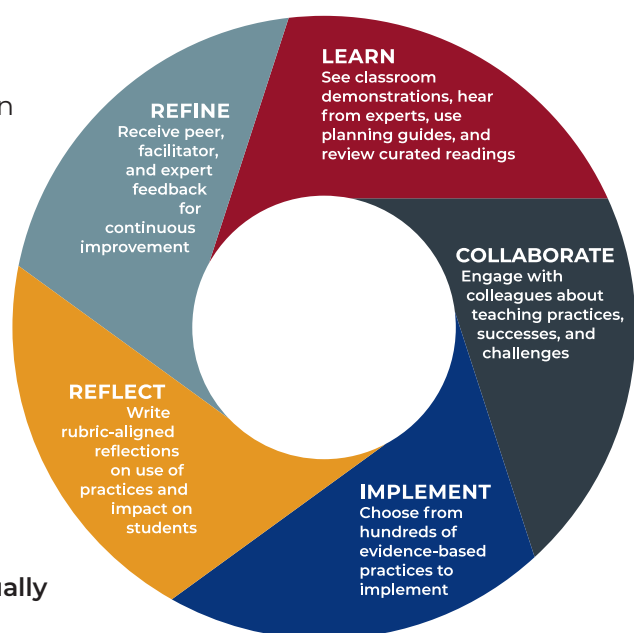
n

LEARN
See classroom demonstrations, hear from experts, use planning guides, and review curated readings

COLLABORATE
Engage with colleagues about teaching practices, successes, and challenges

IMPLEMENT
Choose from hundreds of evidence-based practices to implement

REFLECT
Write rubric-aligned reflections on use of practices and impact on students

REFINE
Receive peer, facilitator, and expert feedback for continuous improvement

ually